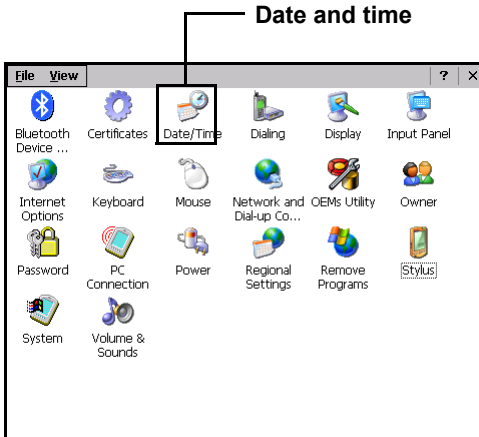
Date and time

File View ? ×

Bluetooth Device ...
Certificates
Date/Time
Dialing
Display
Input Panel

Internet Options
Keyboard
Mouse
Network and Dial-up Co...
OEMs Utility
Owner

Password
PC Connection
Power
Regional Settings
Remove Programs
Stylus

System
Volume & Sounds